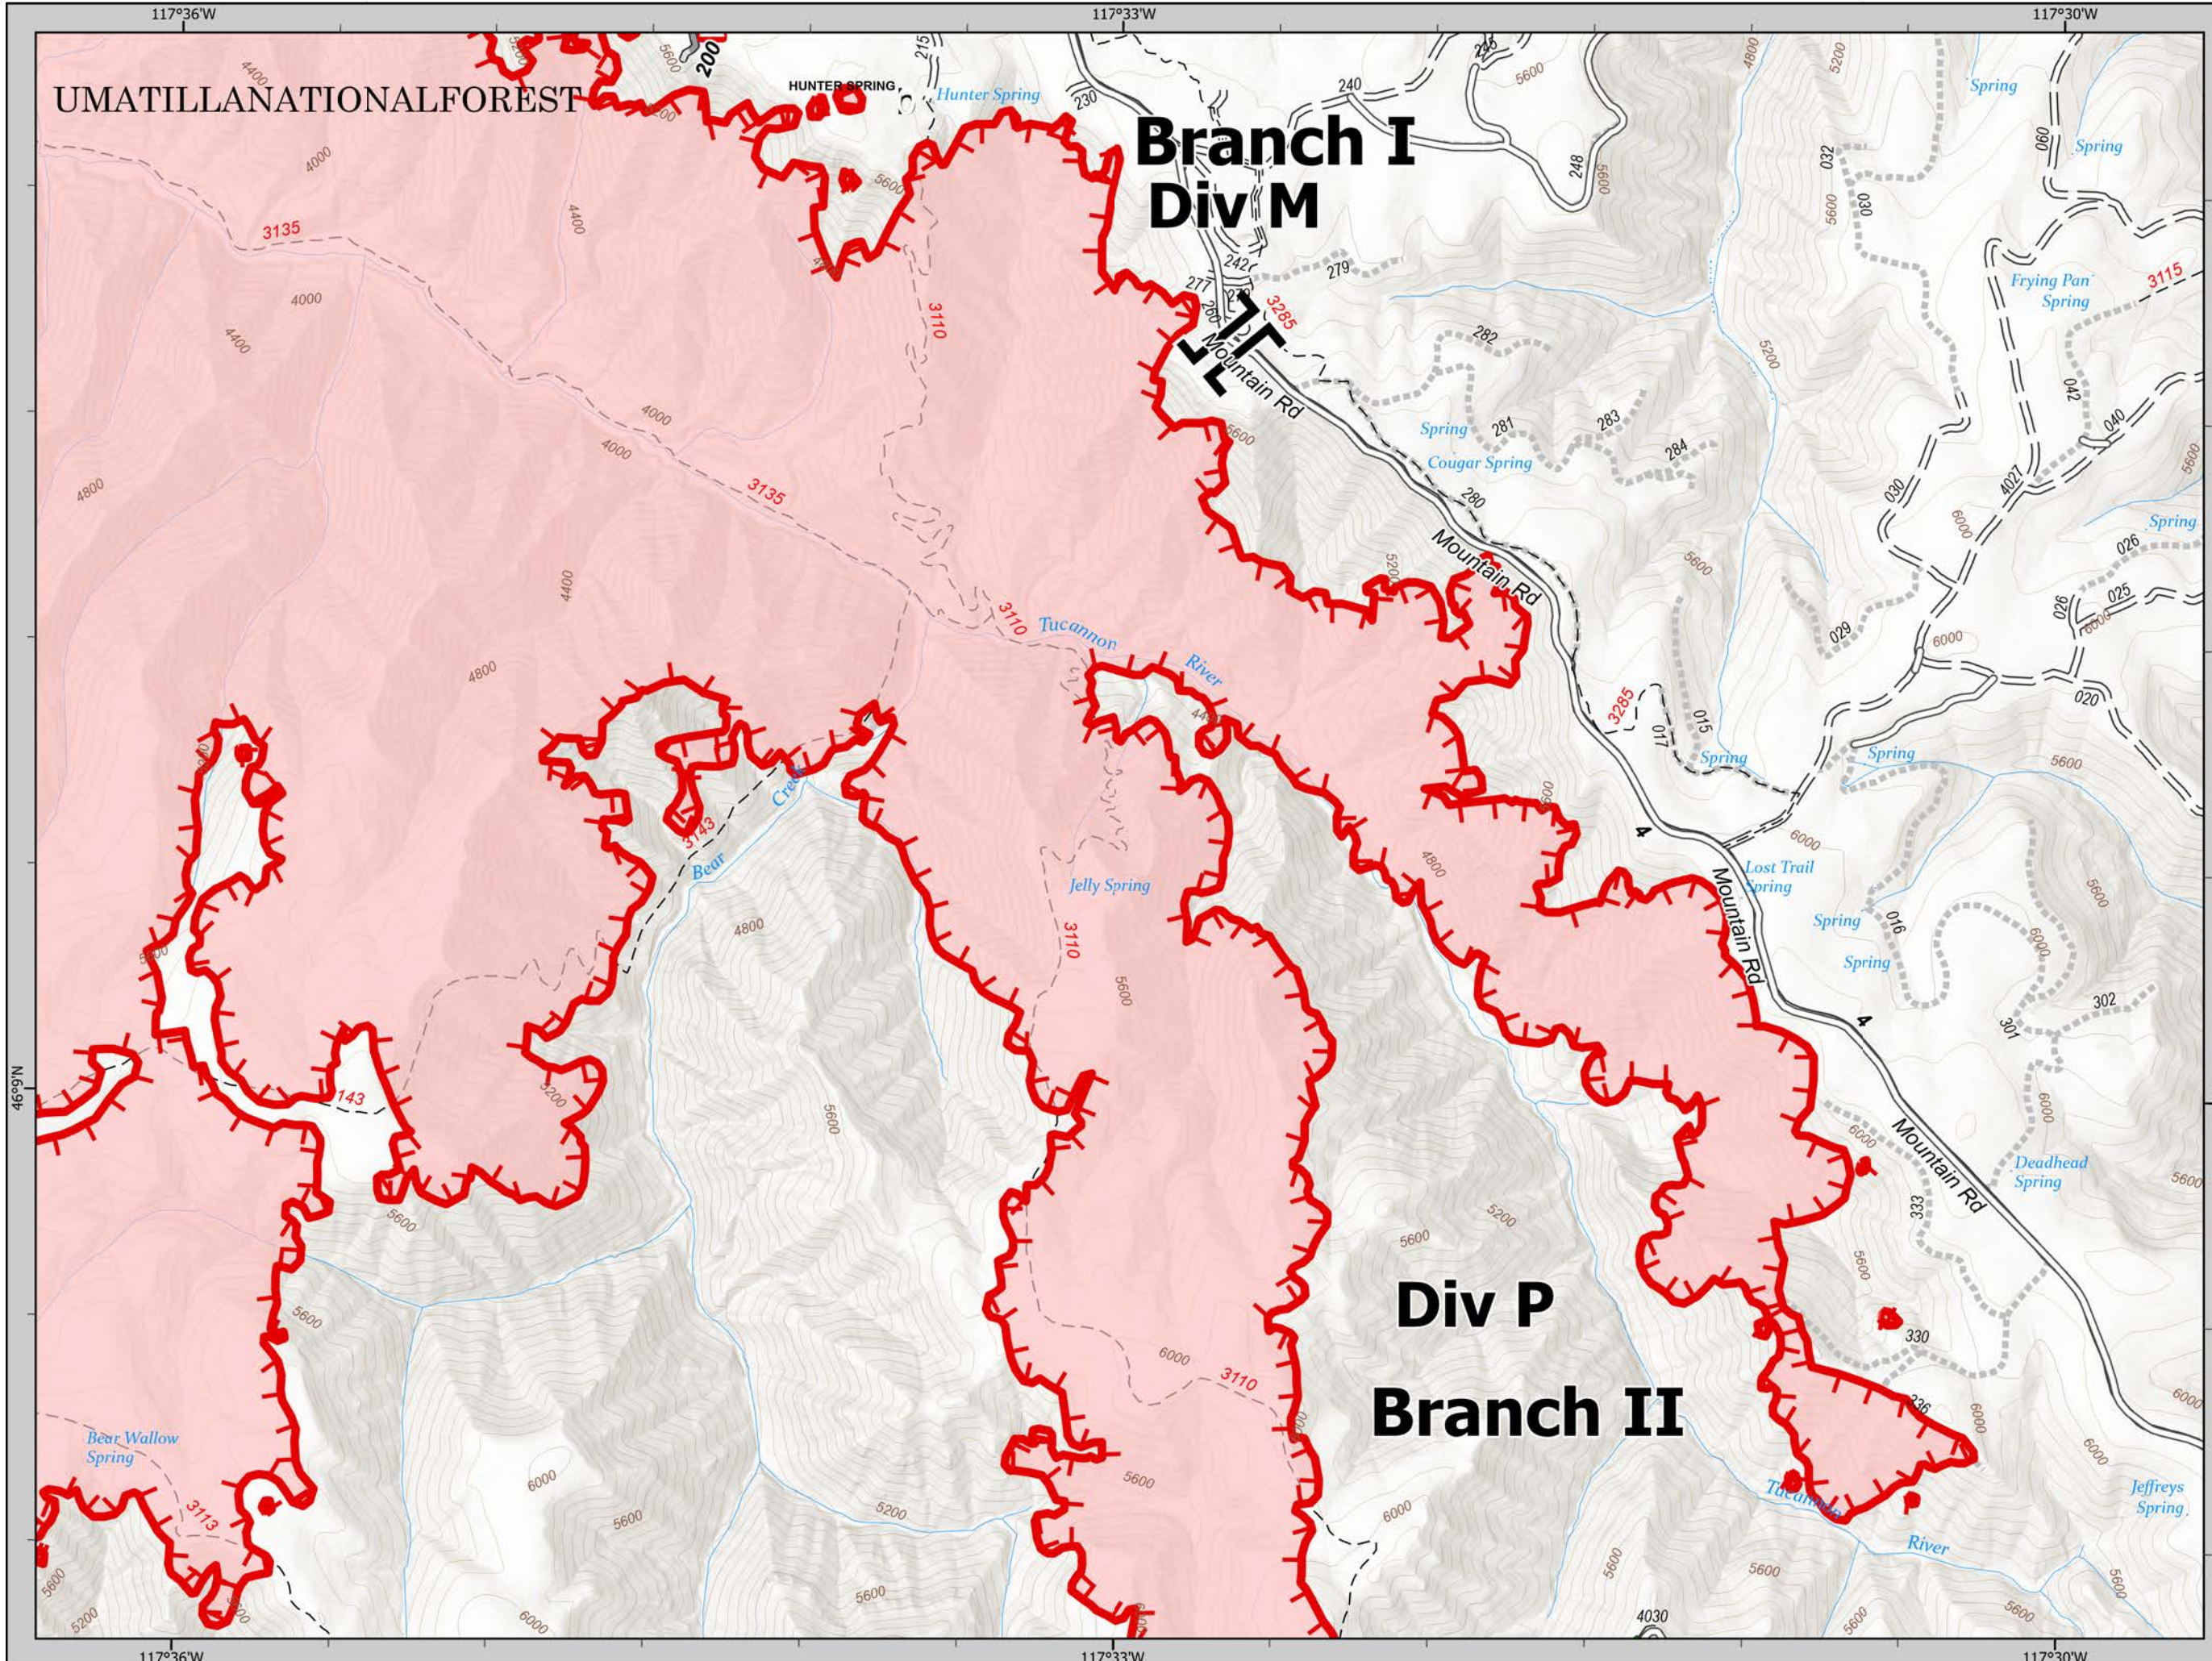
117°36'W
117°33'W
117°30'W

UMATILLANATIONALFOREST

HUNTER SPRING
Hunter Spring
200
215
230
240
248
Branch I
Div M
Spring
Spring
Frying Pan Spring
3115
3135
3110
3285
279
242
277
282
Mountain Rd
Spring
281
283
284
Cougar Spring
280
Mountain Rd
3135
Tucannon River
3110
029
026
025
020
3285
017
015
Spring
Spring
Lost Trail Spring
Spring
Spring
016
Mountain Rd
4
4
302
301
3143
Bear Creek
Jelly Spring
3110
143
Deadhead Spring
Mountain Rd
333
330
336
Div P
Branch II
3110
Bear Wallow Spring
3113
Tucannon River
Jeffreys Spring
4030
46°9'N

117°36'W
117°33'W
117°30'W